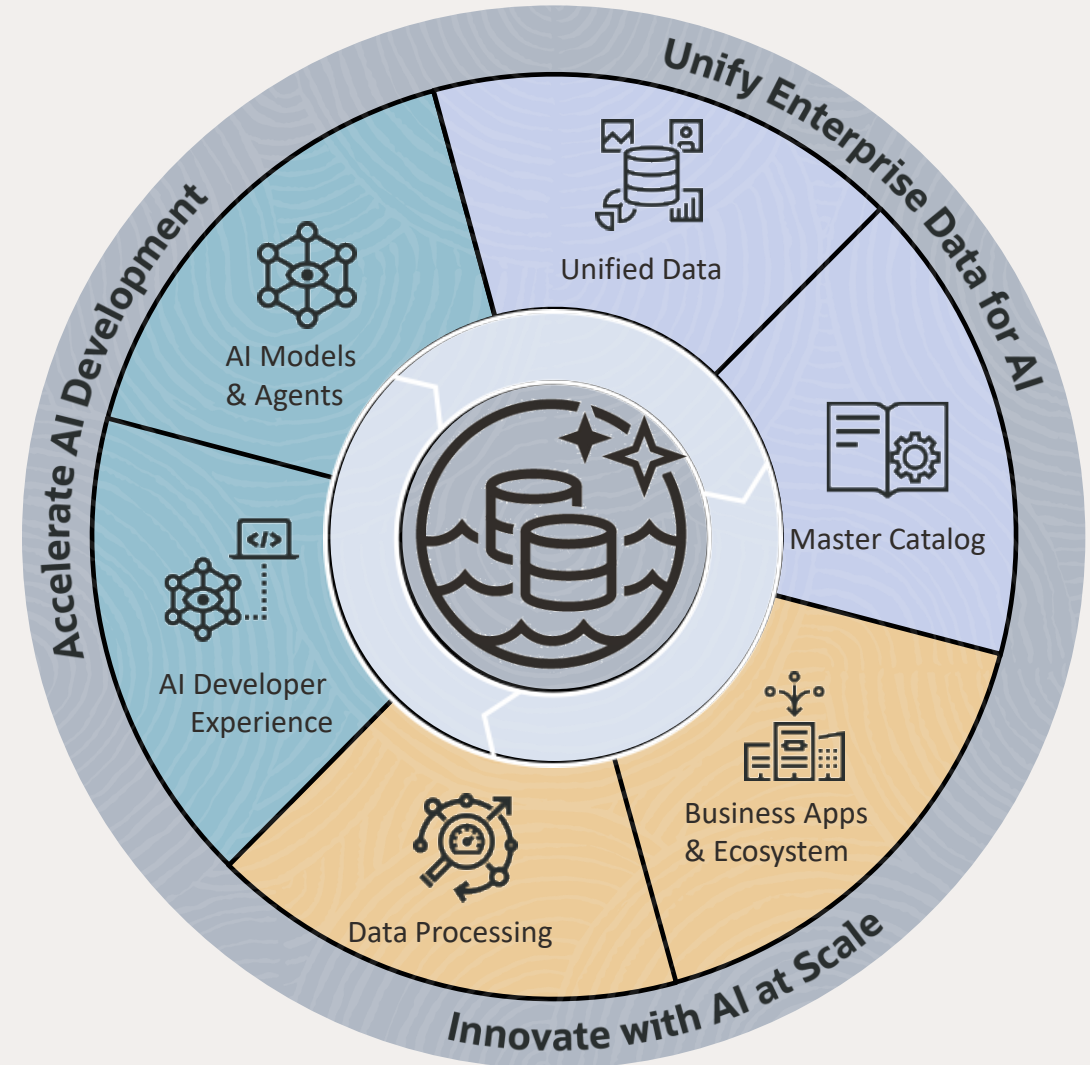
Unify Enterprise Data for AI

Unified Data

Master Catalog

Business Apps & Ecosystem

Data Processing

AI Developer Experience

AI Models & Agents

Accelerate AI Development

Innovate with AI at Scale